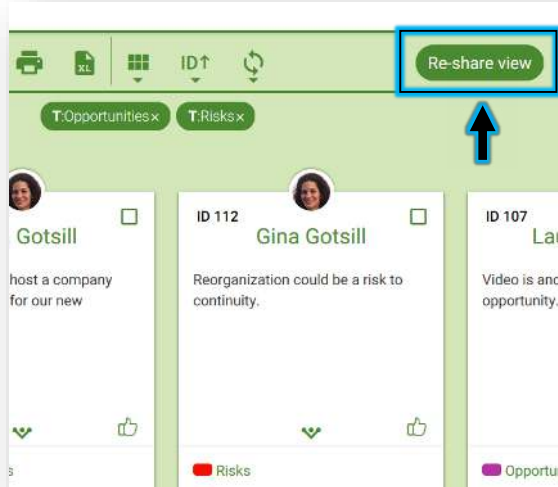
XL ID↑ Re-share view

T:Opportunities× T:Risks×

Gotsill

host a company for our new

s

ID 112

Gina Gotsill

Reorganization could be a risk to continuity.

Risks

ID 107

La

Video is and opportunity.

Opportu